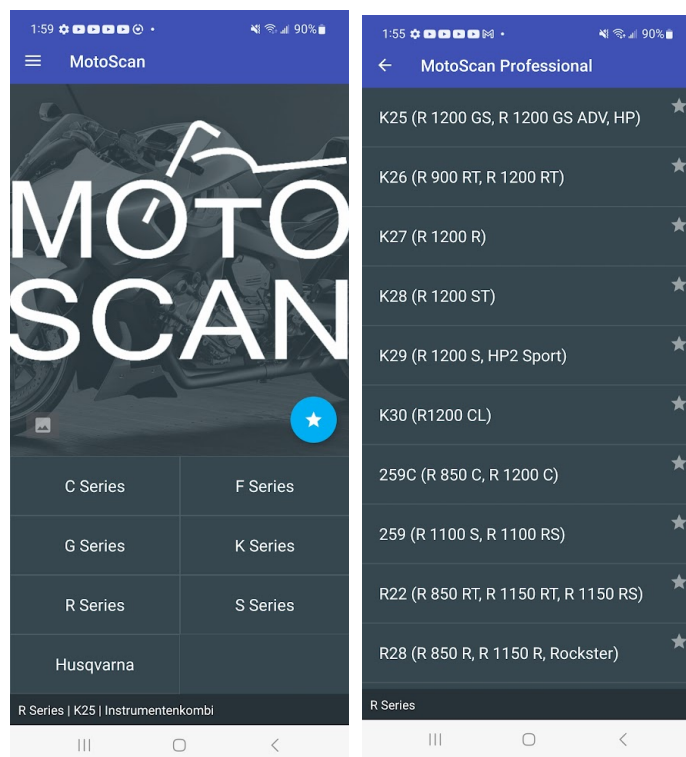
1:59 90%

MotoScan

MOTO SCAN

C Series
F Series
G Series
K Series
R Series
S Series
Husqvarna

R Series | K25 | Instrumentenkombi

1:55 90%

MotoScan Professional

K25 (R 1200 GS, R 1200 GS ADV, HP)
K26 (R 900 RT, R 1200 RT)
K27 (R 1200 R)
K28 (R 1200 ST)
K29 (R 1200 S, HP2 Sport)
K30 (R1200 CL)
259C (R 850 C, R 1200 C)
259 (R 1100 S, R 1100 RS)
R22 (R 850 RT, R 1150 RT, R 1150 RS)
R28 (R 850 R, R 1150 R, Rockster)

R Series